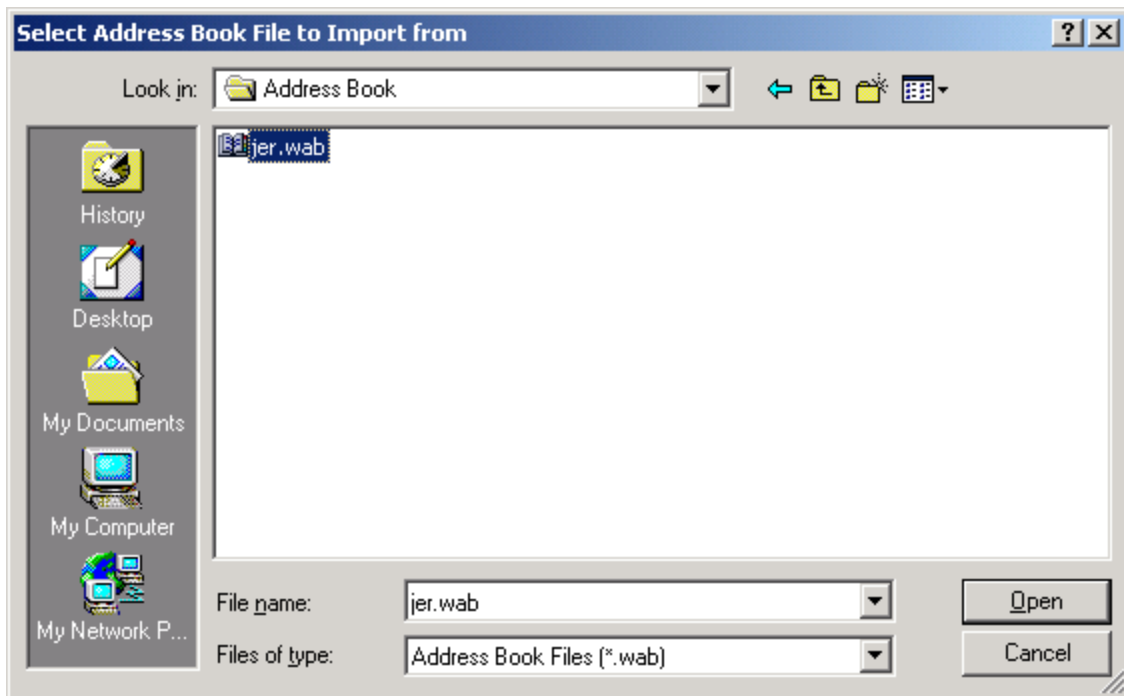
Select Address Book File to Import from

?

Look in: Address Book

History

Desktop

My Documents

My Computer

My Network P...

jer.wab

File name: jer.wab

Files of type: Address Book Files (*.wab)

Open

Cancel